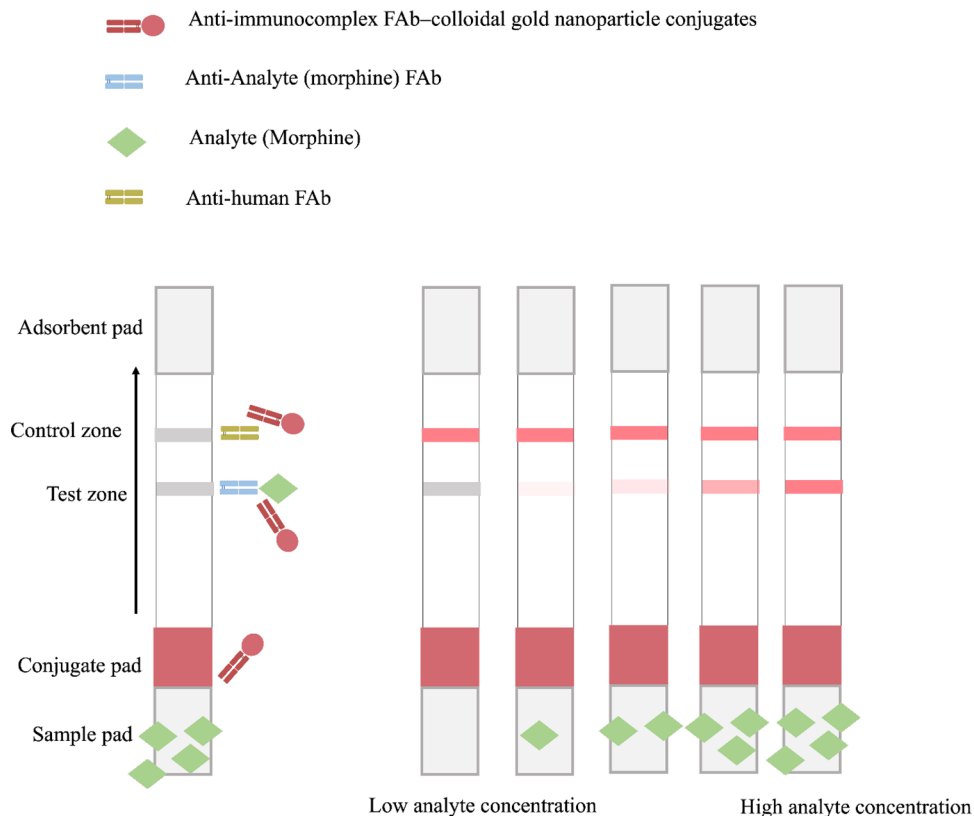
Anti-immunocomplex FAb–colloidal gold nanoparticle conjugates

Anti-Analyte (morphine) FAb

Analyte (Morphine)

Anti-human FAb

Adsorbent pad

Control zone

Test zone

Conjugate pad

Sample pad

Low analyte concentration

High analyte concentration